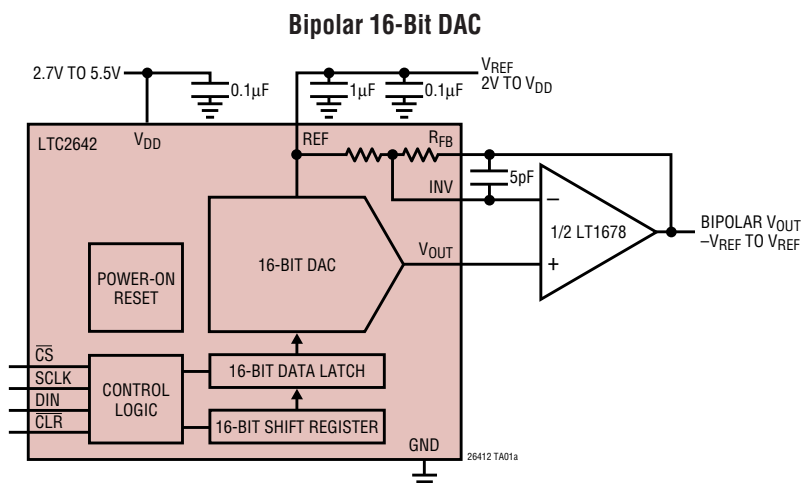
Bipolar 16-Bit DAC

2.7V TO 5.5V

0.1µF

$V_{REF}$
2V TO $V_{DD}$

1µF

0.1µF

LTC2642

$V_{DD}$

REF

$R_{FB}$

INV

5pF

–

+

1/2 LT1678

BIPOLAR $V_{OUT}$
$-V_{REF}$ TO $V_{REF}$

16-BIT DAC

$V_{OUT}$

POWER-ON RESET

$\overline{CS}$
SCLK
DIN
$\overline{CLR}$

CONTROL LOGIC

16-BIT DATA LATCH

16-BIT SHIFT REGISTER

GND

26412 TA01a